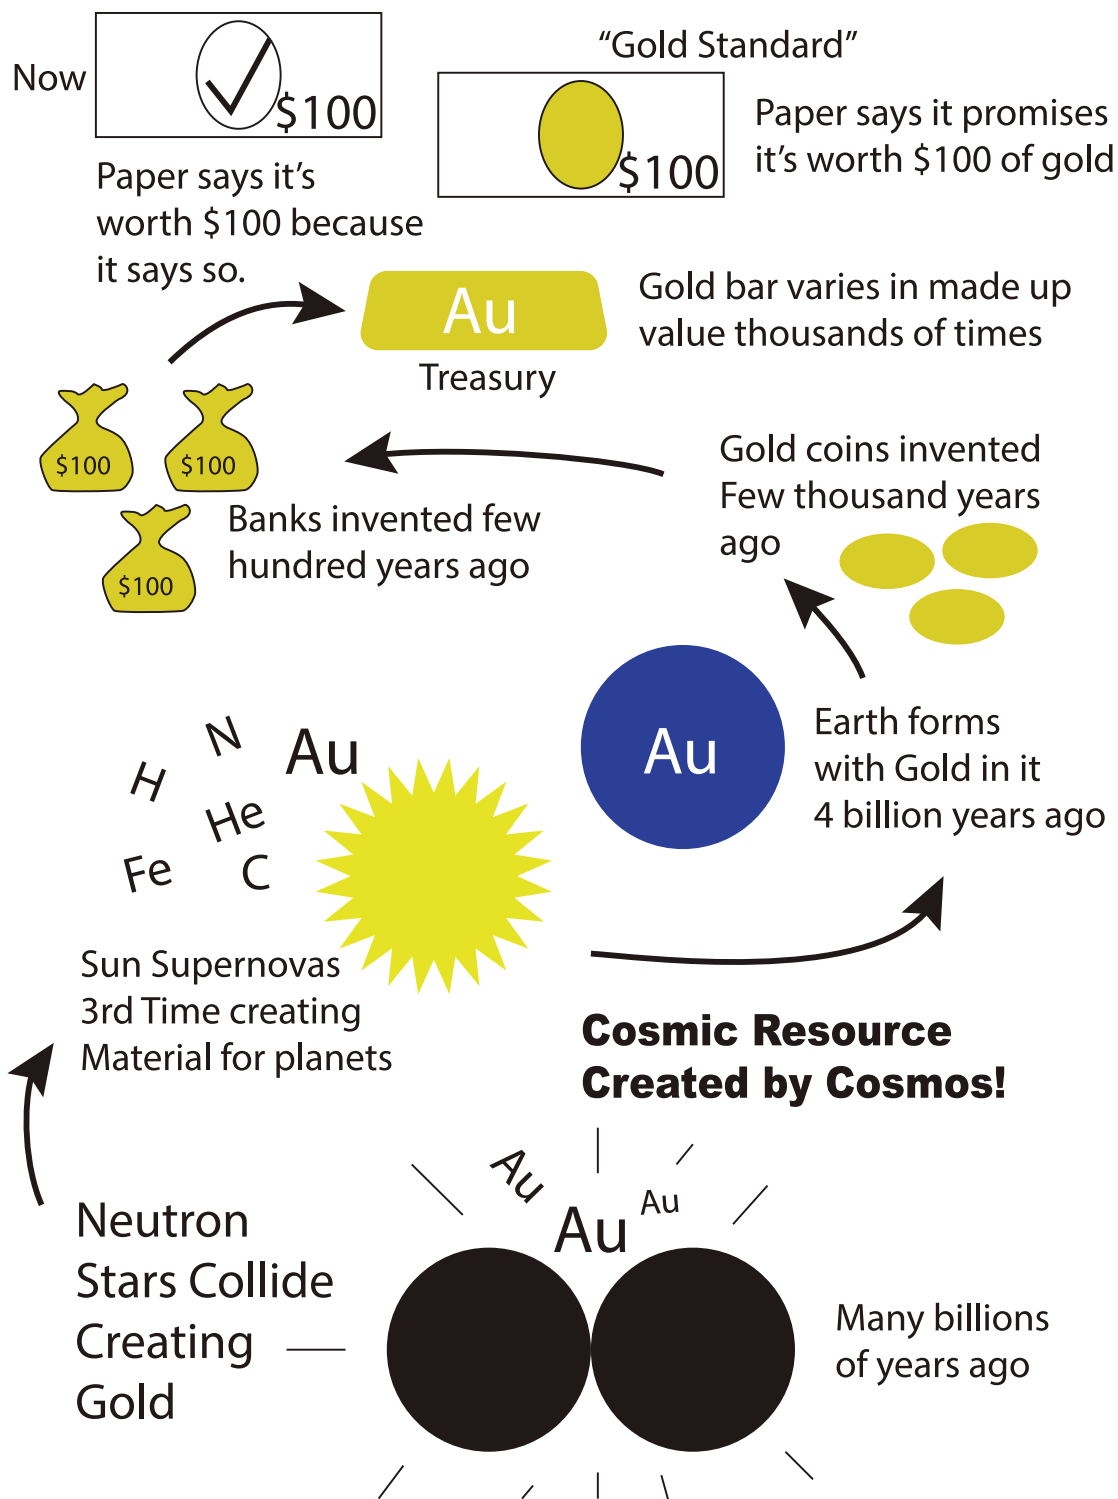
Now

$100

Paper says it's worth $100 because it says so.

"Gold Standard"

$100

Paper says it promises it's worth $100 of gold

Au

Treasury

Gold bar varies in made up value thousands of times

$100

$100

$100

Banks invented few hundred years ago

Gold coins invented Few thousand years ago

Au

Earth forms with Gold in it 4 billion years ago

H

N

Au

He

Fe

C

Sun Supernovas 3rd Time creating Material for planets

Cosmic Resource Created by Cosmos!

Au

Au

Au

Neutron Stars Collide Creating Gold

Many billions of years ago